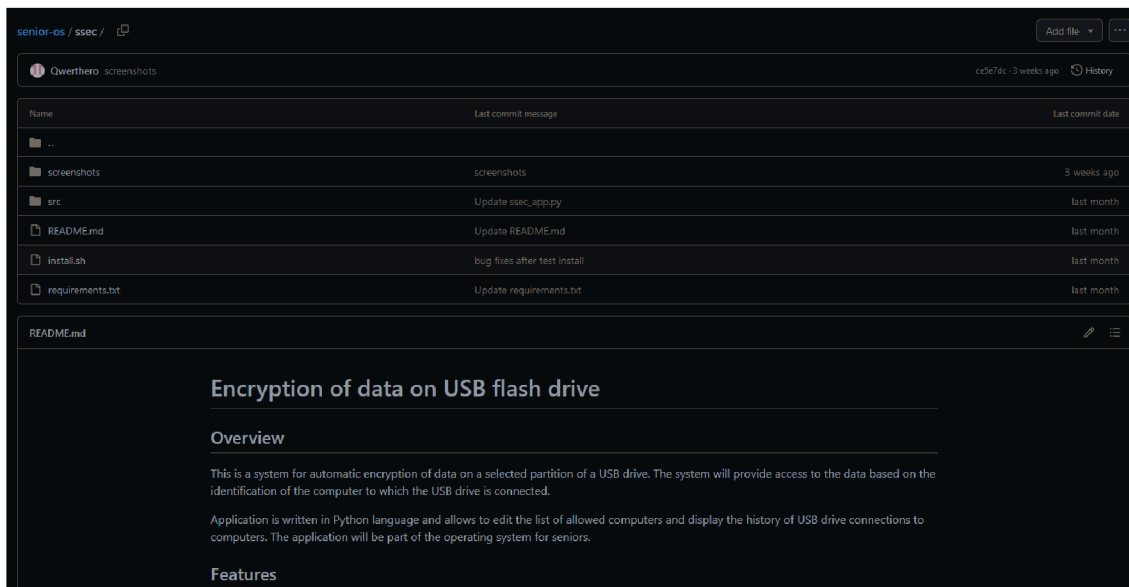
senior-os / ssec /

Add file ▾ ···

Qwerthero screenshots

ce5e7dc · 3 weeks ago History

| Name | Last commit message | Last commit date |
|---|---|---|
| .. | | |
| screenshots | screenshots | 3 weeks ago |
| src | Update ssec_app.py | last month |
| README.md | Update README.md | last month |
| install.sh | bug fixes after test install | last month |
| requirements.txt | Update requirements.txt | last month |

README.md

Encryption of data on USB flash drive

Overview

This is a system for automatic encryption of data on a selected partition of a USB drive. The system will provide access to the data based on the identification of the computer to which the USB drive is connected.

Application is written in Python language and allows to edit the list of allowed computers and display the history of USB drive connections to computers. The application will be part of the operating system for seniors.

Features